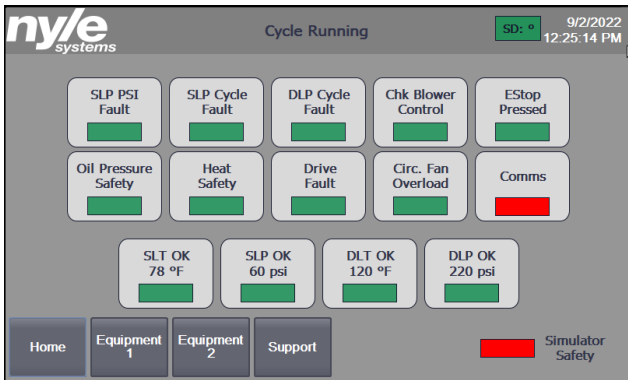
nyle systems

Cycle Running

SD: °

9/2/2022
12:25:14 PM

SLP PSI Fault

SLP Cycle Fault

DLP Cycle Fault

Chk Blower Control

EStop Pressed

Oil Pressure Safety

Heat Safety

Drive Fault

Circ. Fan Overload

Comms

SLT OK 78 °F

SLP OK 60 psi

DLT OK 120 °F

DLP OK 220 psi

Home

Equipment 1

Equipment 2

Support

Simulator Safety